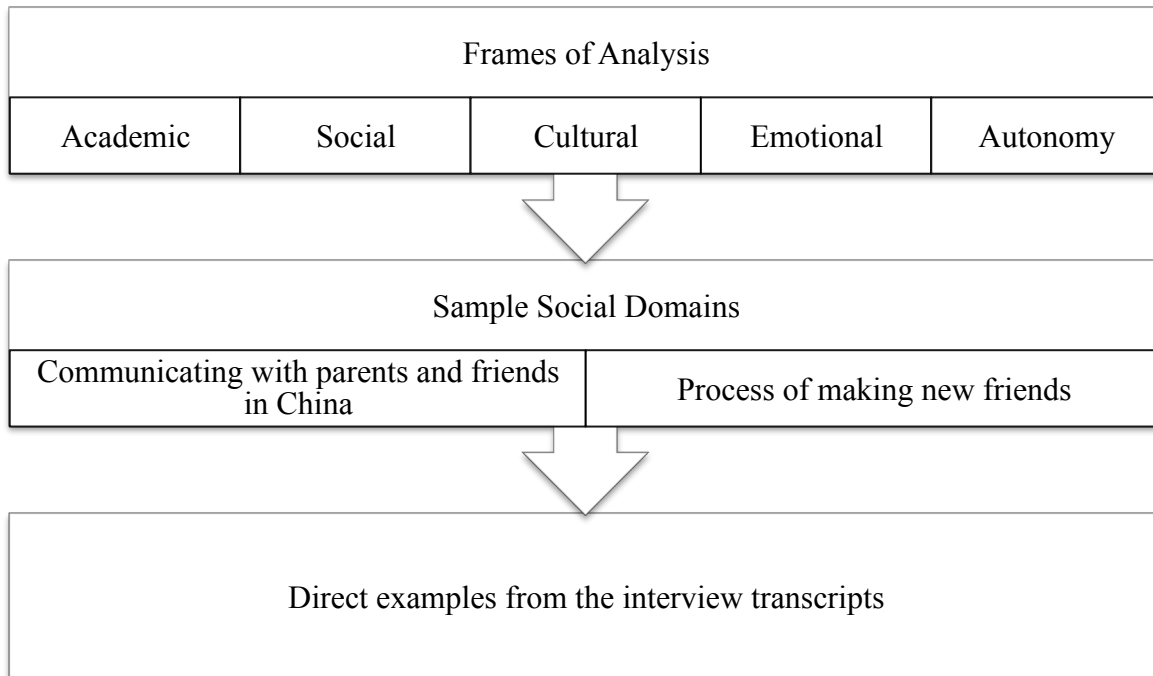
Frames of Analysis

| Academic | Social | Cultural | Emotional | Autonomy |
|---|---|---|---|---|

Sample Social Domains

| Communicating with parents and friends in China | Process of making new friends |
|---|---|

Direct examples from the interview transcripts